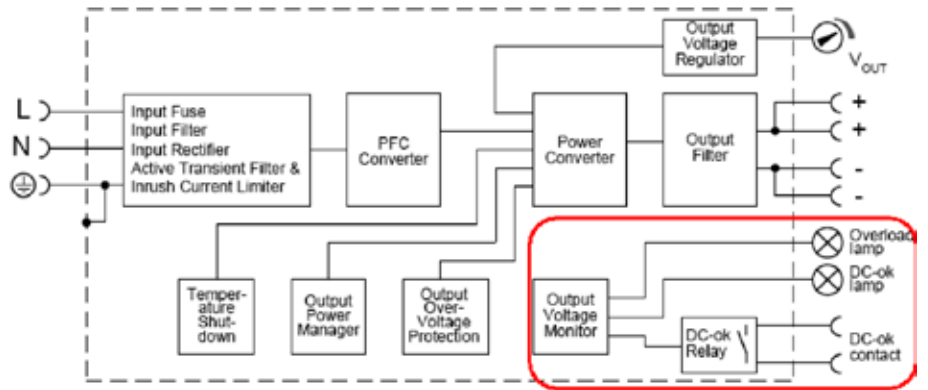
L
N
Input Fuse
Input Filter
Input Rectifier
Active Transient Filter &
Inrush Current Limiter

PFC Converter

Power Converter

Output Voltage Regulator

$V_{OUT}$

Output Filter

+
+
-
-

Temperature Shutdown

Output Power Manager

Output Over-Voltage Protection

Output Voltage Monitor

DC-ok Relay

Overload lamp
DC-ok lamp
DC-ok contact